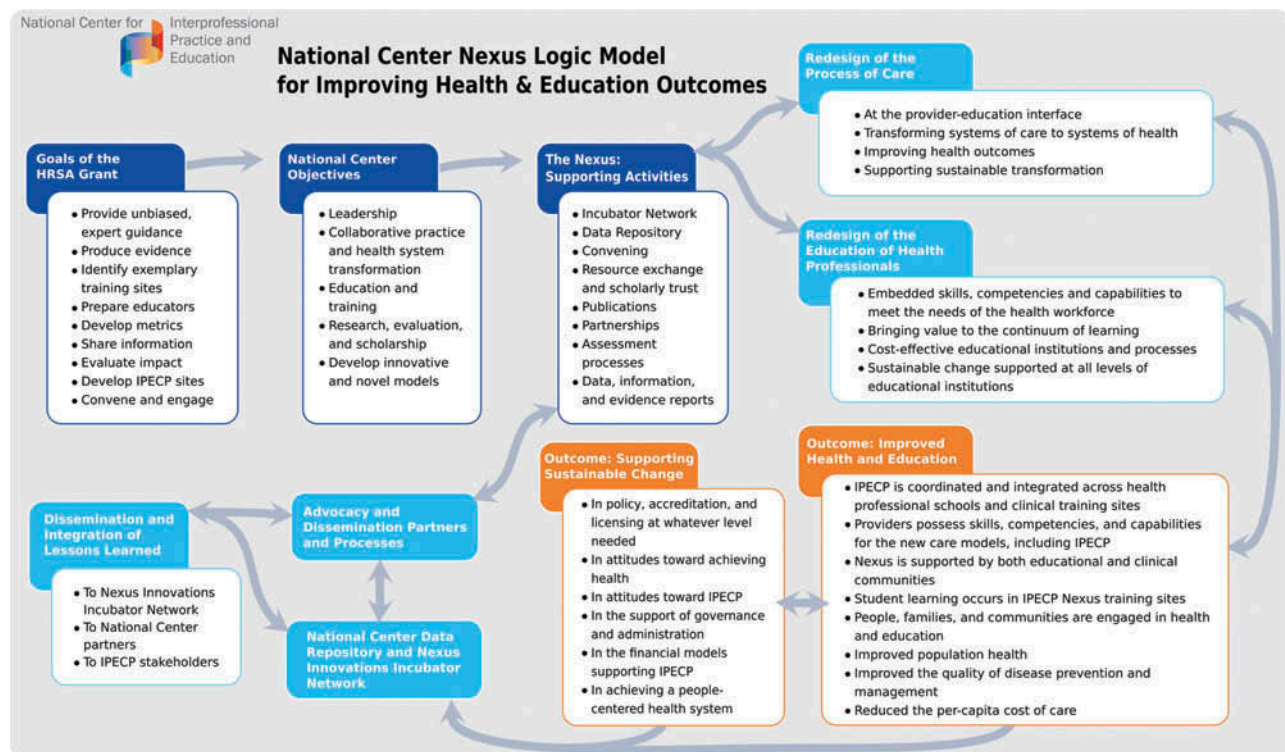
National Center for Interprofessional Practice and Education

National Center Nexus Logic Model for Improving Health & Education Outcomes

Goals of the HRSA Grant
• Provide unbiased, expert guidance
• Produce evidence
• Identify exemplary training sites
• Prepare educators
• Develop metrics
• Share information
• Evaluate impact
• Develop IPECP sites
• Convene and engage

National Center Objectives
• Leadership
• Collaborative practice and health system transformation
• Education and training
• Research, evaluation, and scholarship
• Develop innovative and novel models

The Nexus: Supporting Activities
• Incubator Network
• Data Repository
• Convening
• Resource exchange and scholarly trust
• Publications
• Partnerships
• Assessment processes
• Data, information, and evidence reports

Redesign of the Process of Care
• At the provider-education interface
• Transforming systems of care to systems of health
• Improving health outcomes
• Supporting sustainable transformation

Redesign of the Education of Health Professionals
• Embedded skills, competencies and capabilities to meet the needs of the health workforce
• Bringing value to the continuum of learning
• Cost-effective educational institutions and processes
• Sustainable change supported at all levels of educational institutions

Outcome: Improved Health and Education
• IPECP is coordinated and integrated across health professional schools and clinical training sites
• Providers possess skills, competencies, and capabilities for the new care models, including IPECP
• Nexus is supported by both educational and clinical communities
• Student learning occurs in IPECP Nexus training sites
• People, families, and communities are engaged in health and education
• Improved population health
• Improved the quality of disease prevention and management
• Reduced the per-capita cost of care

Outcome: Supporting Sustainable Change
• In policy, accreditation, and licensing at whatever level needed
• In attitudes toward achieving health
• In attitudes toward IPECP
• In the support of governance and administration
• In the financial models supporting IPECP
• In achieving a people-centered health system

Advocacy and Dissemination Partners and Processes

National Center Data Repository and Nexus Innovations Incubator Network

Dissemination and Integration of Lessons Learned
• To Nexus Innovations Incubator Network
• To National Center partners
• To IPECP stakeholders